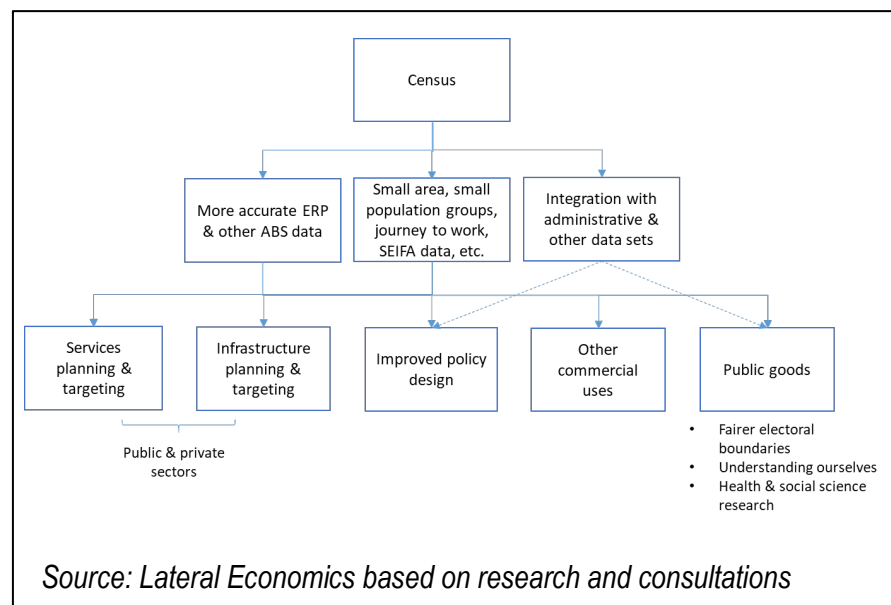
Census

More accurate ERP & other ABS data

Small area, small population groups, journey to work, SEIFA data, etc.

Integration with administrative & other data sets

Services planning & targeting

Infrastructure planning & targeting

Improved policy design

Other commercial uses

Public goods

Public & private sectors

- Fairer electoral boundaries
- Understanding ourselves
- Health & social science research

Source: Lateral Economics based on research and consultations